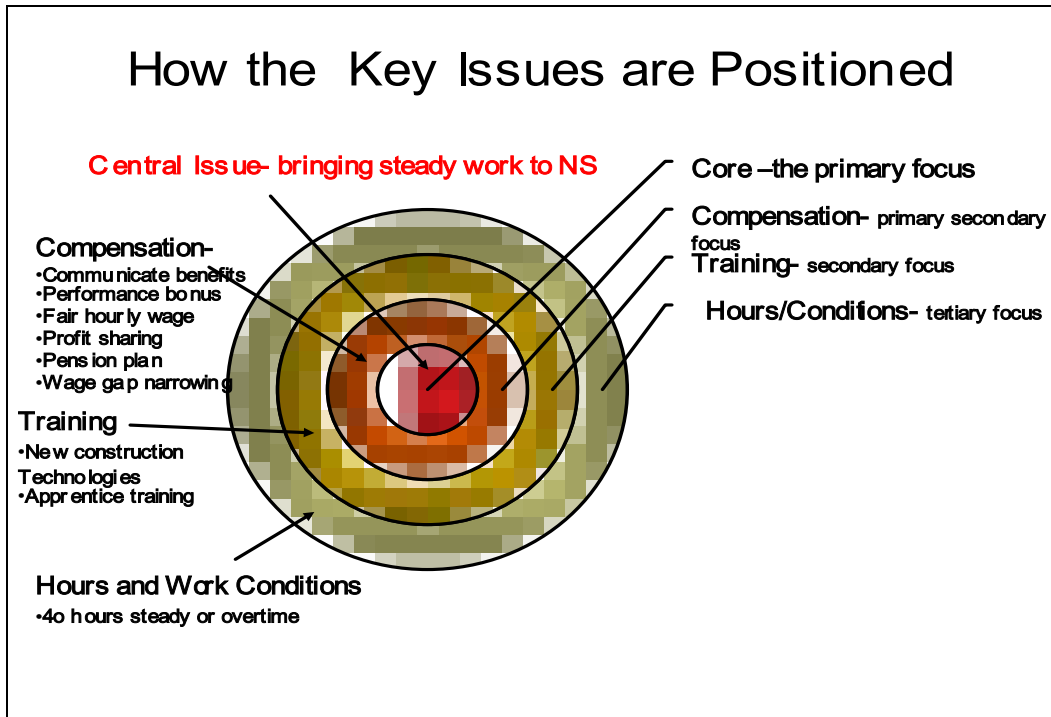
How the Key Issues are Positioned

Central Issue- bringing steady work to NS

Core –the primary focus

Compensation- primary secondary focus

Training- secondary focus

Hours/Conditions- tertiary focus

Compensation-
•Communicate benefits
•Performance bonus
•Fair hourly wage
•Profit sharing
•Pension plan
•Wage gap narrowing

Training
•New construction Technologies
•Apprentice training

Hours and Work Conditions
•4o hours steady or overtime